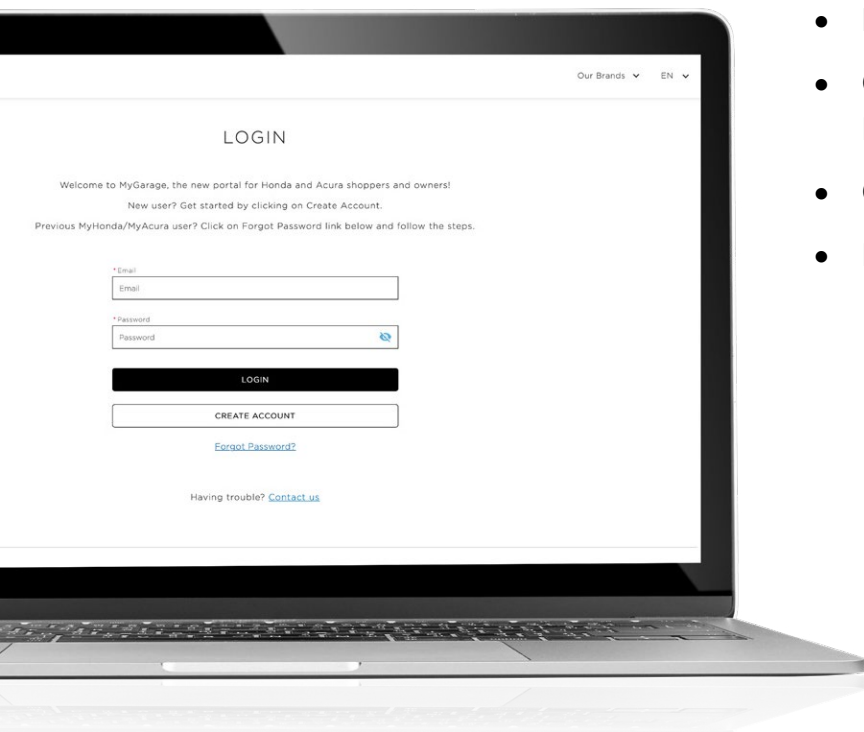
Our Brands EN

LOGIN

Welcome to MyGarage, the new portal for Honda and Acura shoppers and owners!

New user? Get started by clicking on Create Account.

Previous MyHonda/MyAcura user? Click on Forgot Password link below and follow the steps.

*Email
Email

*Password
Password

LOGIN

CREATE ACCOUNT

Forgot Password?

Having trouble? Contact us